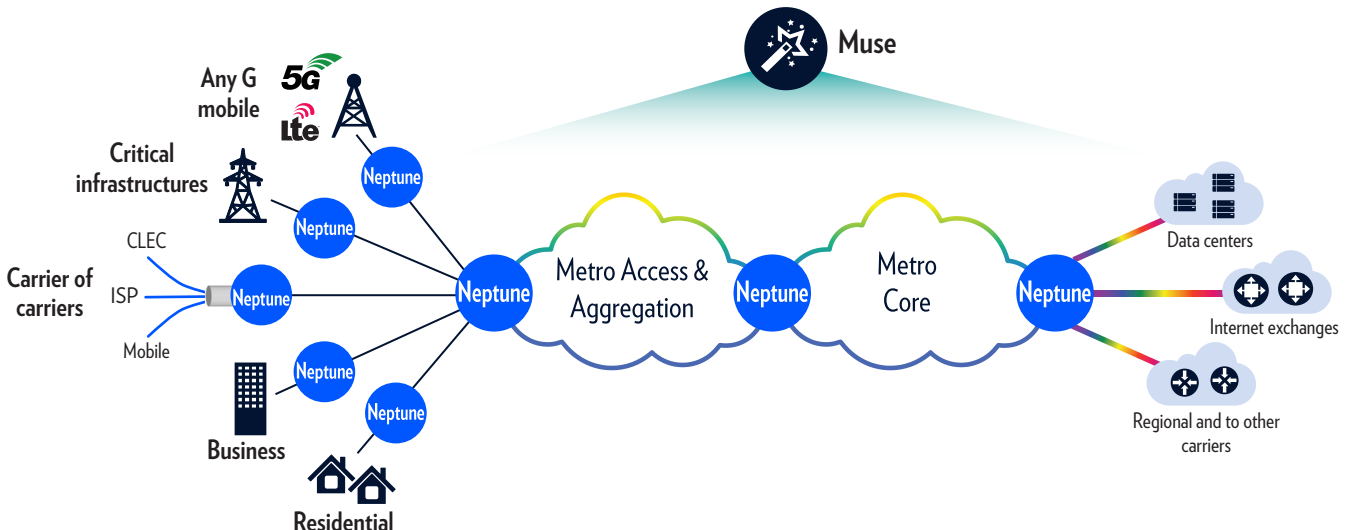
Muse

Any G mobile

5G

Lte

Critical infrastructures

Neptune

Neptune

CLEC

Carrier of carriers

ISP

Neptune

Mobile

Neptune

Metro Access & Aggregation

Neptune

Metro Core

Neptune

Data centers

Internet exchanges

Regional and to other carriers

Neptune

Neptune

Business

Residential